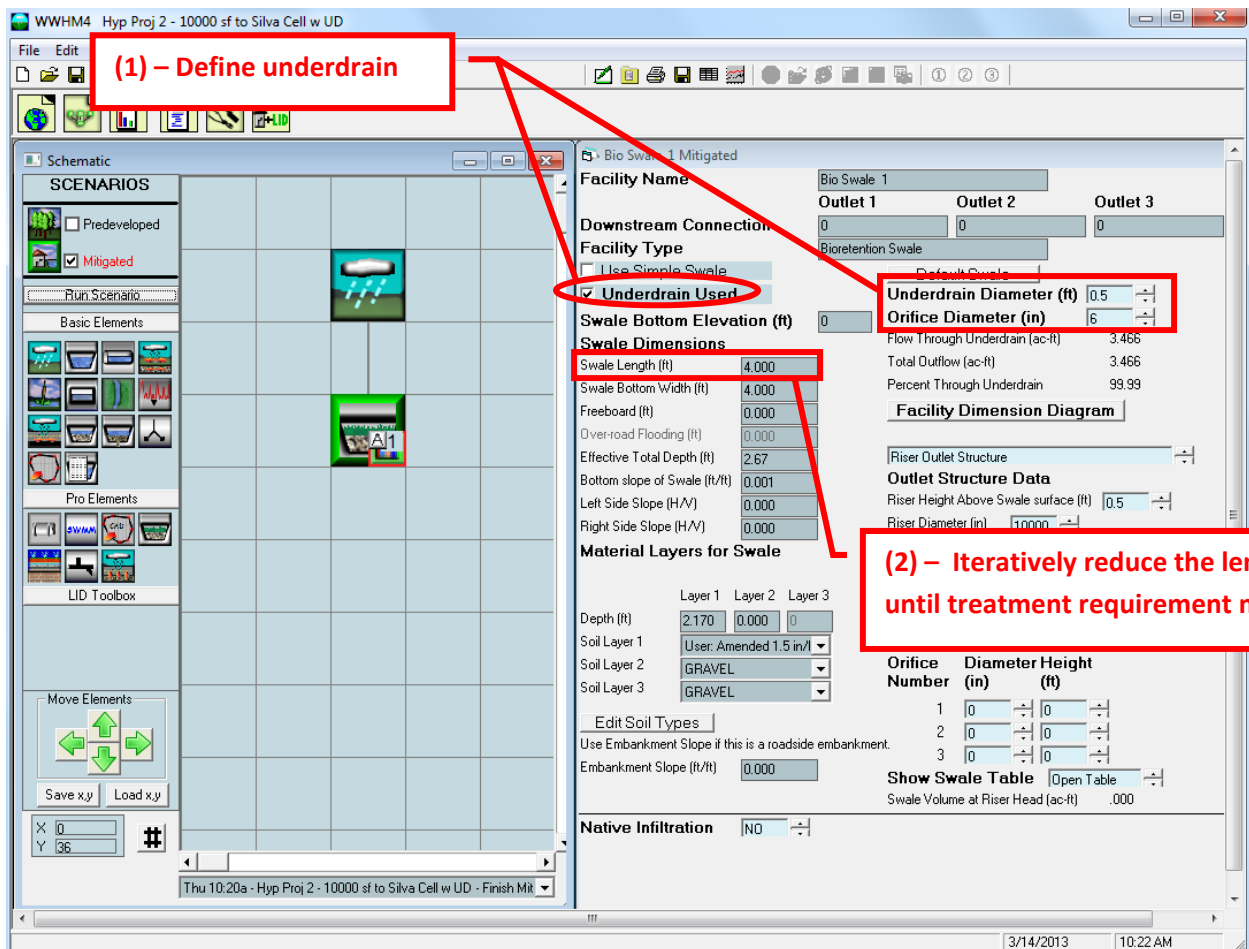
WWHM4 Hyp Proj 2 - 10000 sf to Silva Cell w UD

File Edit

(1) – Define underdrain

① ② ③

Schematic

SCENARIOS

Predeveloped

Mitigated

Run Scenario

Basic Elements

Pro Elements

LID Toolbox

Move Elements

Save x,y Load x,y

X 0
Y 36

Thu 10:20a - Hyp Proj 2 - 10000 sf to Silva Cell w UD - Finish Mit

Bio Swale 1 Mitigated

Facility Name | Bio Swale 1

Outlet 1 Outlet 2 Outlet 3

Downstream Connection | 0 | 0 | 0

Facility Type | Bioretention Swale

Use Simple Swale

Default Swale

Underdrain Used

Underdrain Diameter (ft) 0.5

Orifice Diameter (in) 6

Swale Bottom Elevation (ft) 0

Swale Dimensions

Flow Through Underdrain (ac-ft) 3.466

Total Outflow (ac-ft) 3.466

Percent Through Underdrain 99.99

Swale Length (ft) 4.000

Swale Bottom Width (ft) 4.000

Freeboard (ft) 0.000

Over-road Flooding (ft) 0.000

Effective Total Depth (ft) 2.67

Bottom slope of Swale (ft/ft) 0.001

Left Side Slope (H/V) 0.000

Right Side Slope (H/V) 0.000

Facility Dimension Diagram

Riser Outlet Structure

Outlet Structure Data

Riser Height Above Swale surface (ft) 0.5

Riser Diameter (in) 10000

Material Layers for Swale

(2) – Iteratively reduce the le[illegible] until treatment requirement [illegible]

Layer 1 Layer 2 Layer 3

Depth (ft) 2.170 0.000 0

Soil Layer 1 User: Amended 1.5 in/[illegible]

Soil Layer 2 GRAVEL

Soil Layer 3 GRAVEL

Orifice Number | Diameter (in) | Height (ft)

1 0 0
2 0 0
3 0 0

Edit Soil Types

Use Embankment Slope if this is a roadside embankment.

Embankment Slope (ft/ft) 0.000

Show Swale Table Open Table

Swale Volume at Riser Head (ac-ft) .000

Native Infiltration NO

3/14/2013 10:22 AM